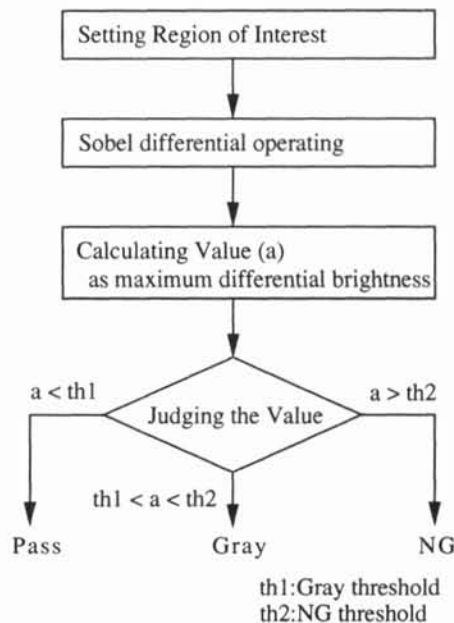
Setting Region of Interest

Sobel differential operating

Calculating Value (a) as maximum differential brightness

a < th1

Judging the Value

a > th2

th1 < a < th2

Pass

Gray

NG

th1:Gray threshold
th2:NG threshold